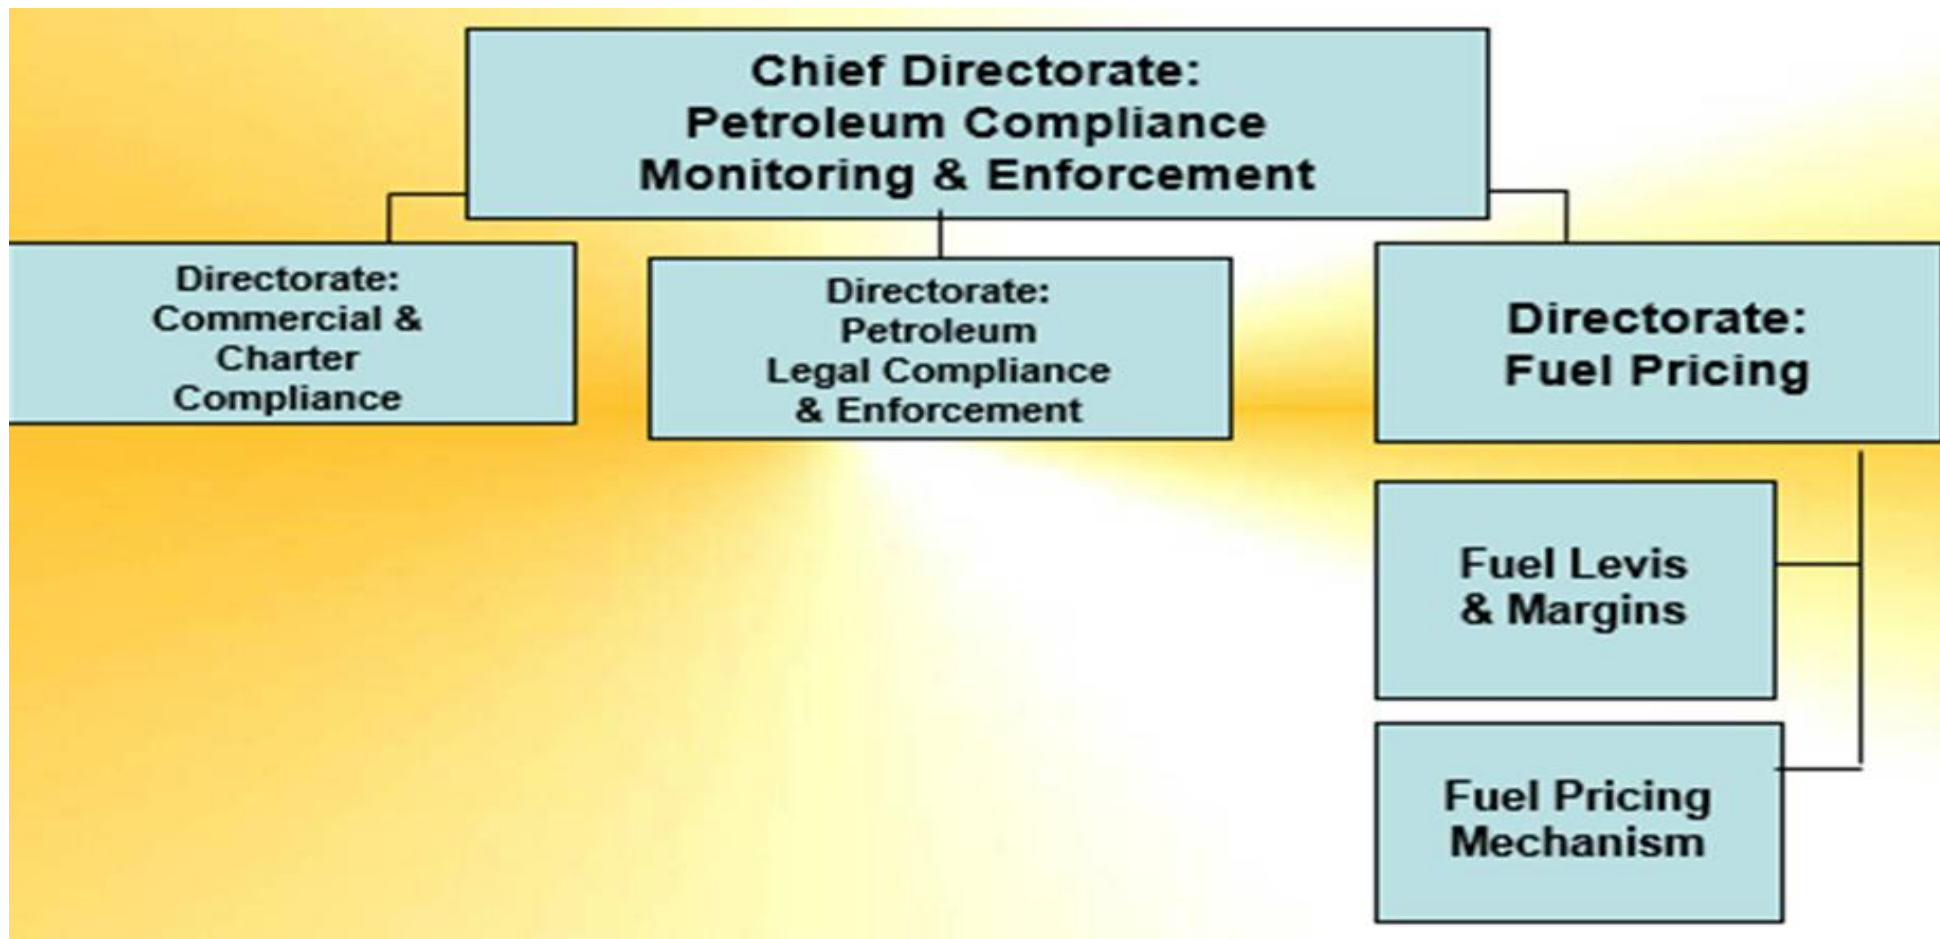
Chief Directorate:
Petroleum Compliance
Monitoring & Enforcement

Directorate:
Commercial &
Charter
Compliance

Directorate:
Petroleum
Legal Compliance
& Enforcement

Directorate:
Fuel Pricing

Fuel Levis
& Margins

Fuel Pricing
Mechanism